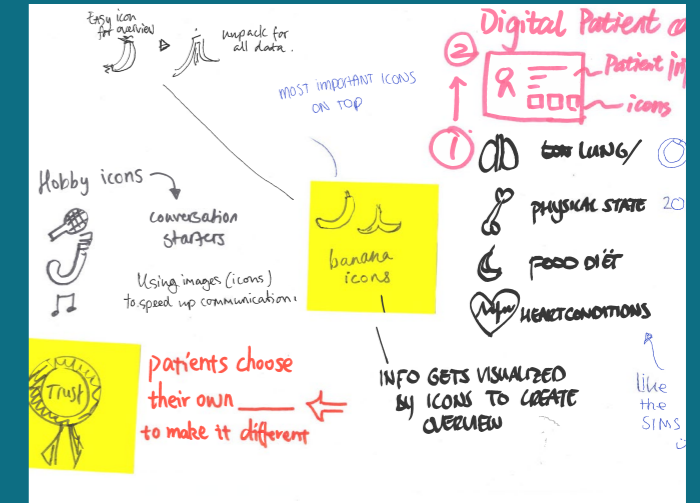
Easy icon for overview

unpack for all data.

Digital Patient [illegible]

MOST IMPORTANT ICONS ON TOP

2

Patient in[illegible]

icons

1

~~EAT~~ LUNG/

PHYSICAL STATE

20

FOOD DIET

HEARTCONDITIONS

Hobby icons

conversation starters

banana icons

Using images (icons) to speed up communication.

like the SIMS

Trust

patients choose their own ____ to make it different

INFO GETS VISUALIZED BY ICONS TO CREATE OVERVIEW